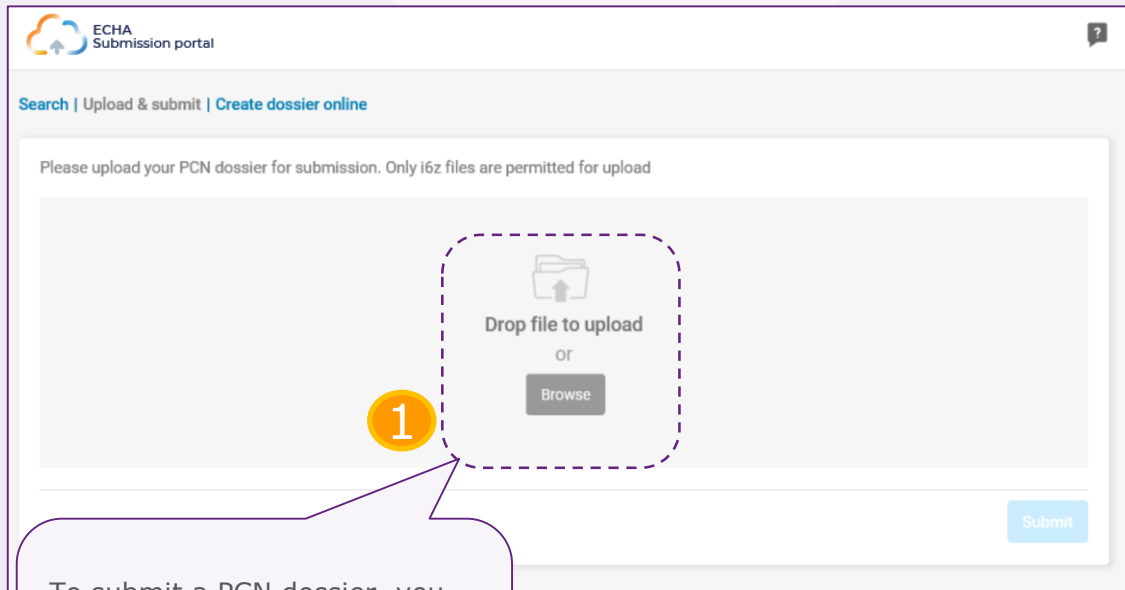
ECHA
Submission portal

?

Search | Upload & submit | Create dossier online

Please upload your PCN dossier for submission. Only i6z files are permitted for upload

Drop file to upload
or
Browse

1

Submit

To submit a PCN dossier, you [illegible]